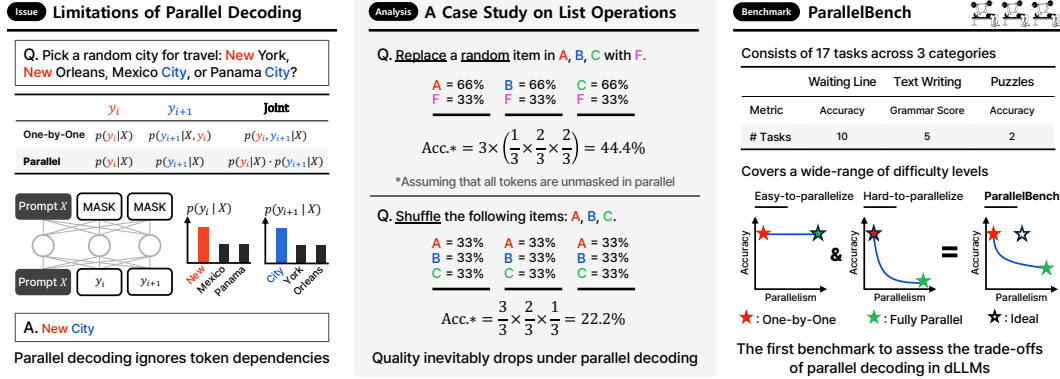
Issue Limitations of Parallel Decoding

Q. Pick a random city for travel: New York, New Orleans, Mexico City, or Panama City?

| | $y_i$ | $y_{i+1}$ | Joint |
|---|---|---|---|
| One-by-One | $p(y_i\|X)$ | $p(y_{i+1}\|X, y_i)$ | $p(y_i, y_{i+1}\|X)$ |
| Parallel | $p(y_i\|X)$ | $p(y_{i+1}\|X)$ | $p(y_i\|X) \cdot p(y_{i+1}\|X)$ |

Prompt $X$ MASK MASK
Prompt $X$ $y_i$ $y_{i+1}$

$p(y_i \mid X)$
New Mexico Panama

$p(y_{i+1} \mid X)$
City York Orleans

A. New City

Parallel decoding ignores token dependencies

Analysis A Case Study on List Operations

Q. Replace a random item in A, B, C with F.

A = 66% F = 33%
B = 66% F = 33%
C = 66% F = 33%

$\text{Acc.}* = 3\times\left(\frac{1}{3}\times\frac{2}{3}\times\frac{2}{3}\right) = 44.4\%$

*Assuming that all tokens are unmasked in parallel

Q. Shuffle the following items: A, B, C.

A = 33% B = 33% C = 33%
A = 33% B = 33% C = 33%
A = 33% B = 33% C = 33%

$\text{Acc.}* = \frac{3}{3}\times\frac{2}{3}\times\frac{1}{3} = 22.2\%$

Quality inevitably drops under parallel decoding

Benchmark ParallelBench

Consists of 17 tasks across 3 categories

| | Waiting Line | Text Writing | Puzzles |
|---|---|---|---|
| Metric | Accuracy | Grammar Score | Accuracy |
| # Tasks | 10 | 5 | 2 |

Covers a wide-range of difficulty levels

Easy-to-parallelize Hard-to-parallelize ParallelBench

Accuracy Parallelism & Accuracy Parallelism = Accuracy Parallelism

★ : One-by-One ★ : Fully Parallel ☆ : Ideal

The first benchmark to assess the trade-offs of parallel decoding in dLLMs